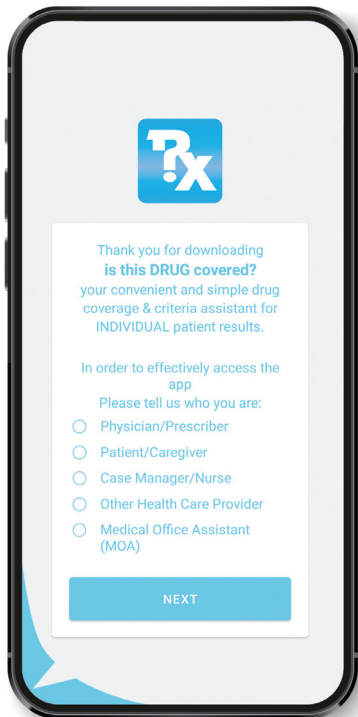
?x

Thank you for downloading
**is this DRUG covered?**
your convenient and simple drug coverage & criteria assistant for INDIVIDUAL patient results.

In order to effectively access the app
Please tell us who you are:

Physician/Prescriber
Patient/Caregiver
Case Manager/Nurse
Other Health Care Provider
Medical Office Assistant (MOA)

NEXT